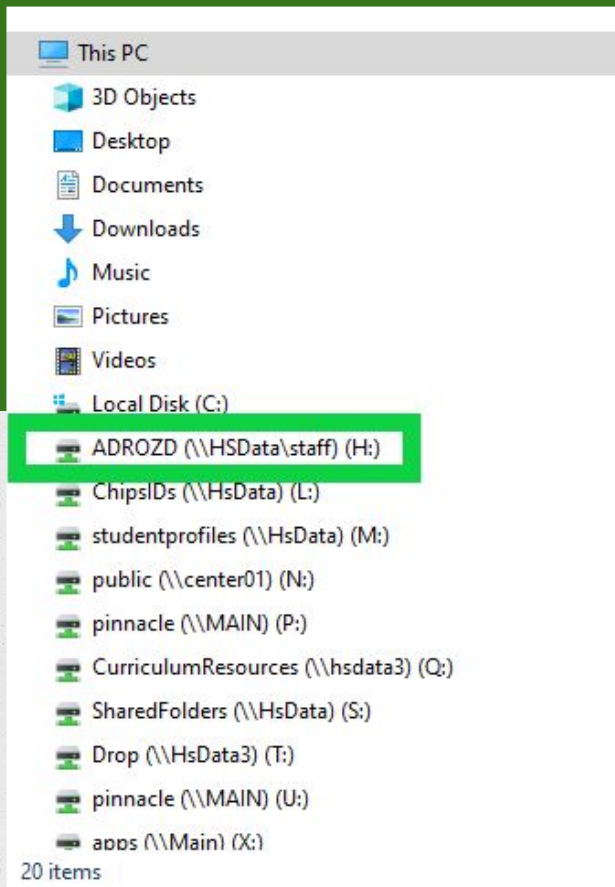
This PC
3D Objects
Desktop
Documents
Downloads
Music
Pictures
Videos
Local Disk (C:)
ADROZD (\\HSData\staff) (H:)
ChipsIDs (\\HsData) (L:)
studentprofiles (\\HsData) (M:)
public (\\center01) (N:)
pinnacle (\\MAIN) (P:)
CurriculumResources (\\hsdata3) (Q:)
SharedFolders (\\HsData) (S:)
Drop (\\HsData3) (T:)
pinnacle (\\MAIN) (U:)
apps (\\Main) (X:)
20 items